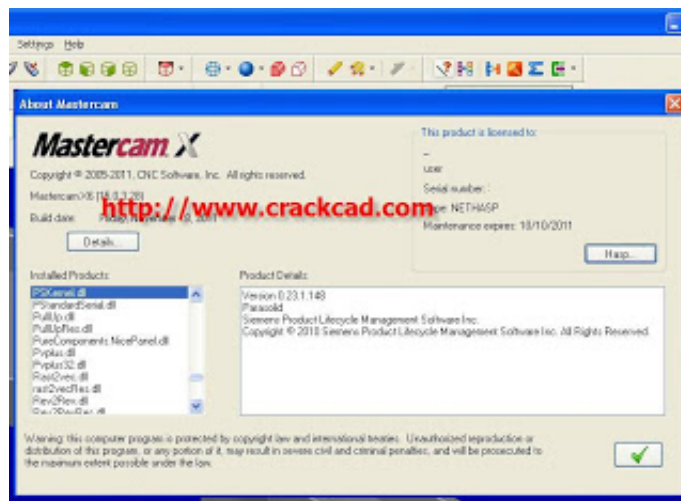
Settings Help

About Mastercam

Mastercam X

Copyright © 2005-2011, CNC Software, Inc. All rights reserved.

MastercamX6 [18.0.3.28]

Build date: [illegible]

http://www.crackcad.com

Details...

This product is licensed to:

--

user

Serial number:

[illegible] NETHASP

Maintenance expires: 10/10/2011

Hasp...

Installed Products:

PSKernel.dll
PStandardSerial.dll
PullUp.dll
PullUpRes.dll
PureComponents.NicePanel.dll
Pvplus.dll
Pvplus32.dll
Rast2vec.dll
rast2vecRes.dll
Rev2Rev.dll
Rev2RevRes.dll

Product Details:

Version 0.23.1.148
Parasolid
Siemens Product Lifecycle Management Software Inc.
Copyright © 2010 Siemens Product Lifecycle Management Software Inc. All Rights Reserved.

Warning: this computer program is protected by copyright law and international treaties. Unauthorized reproduction or distribution of this program, or any portion of it, may result in severe civil and criminal penalties, and will be prosecuted to the maximum extent possible under the law.